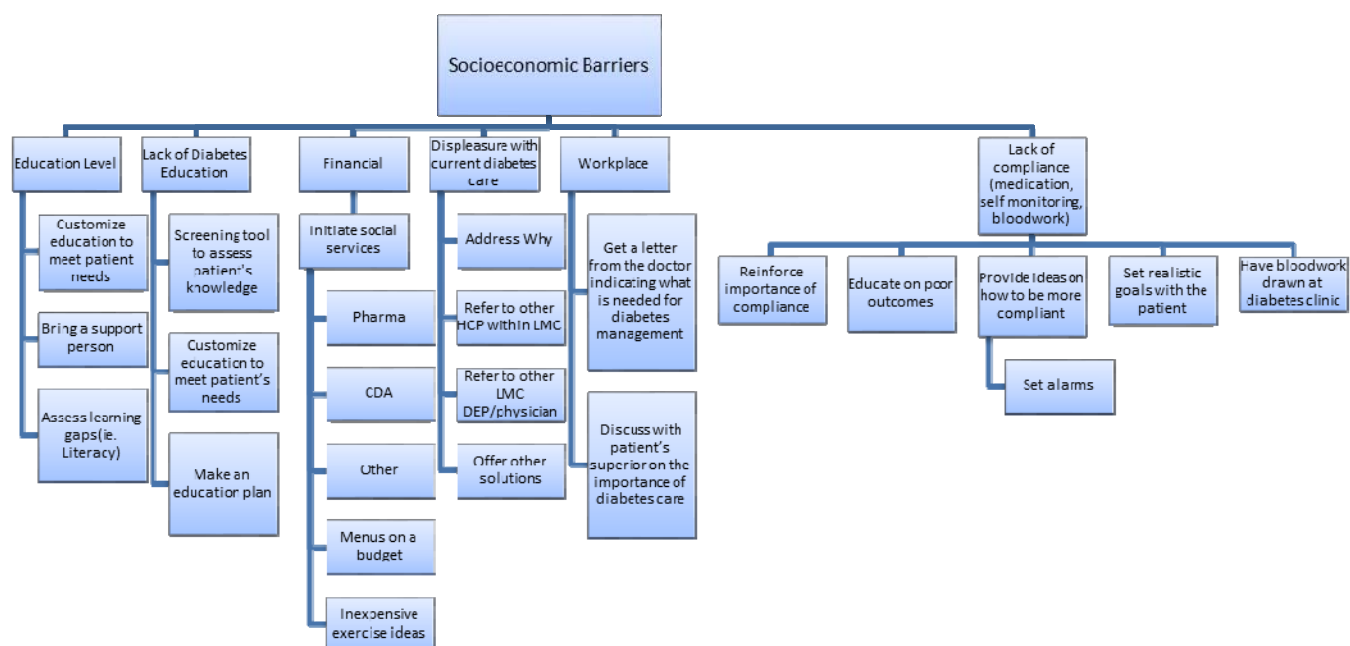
Socioeconomic Barriers

Education Level

Customize education to meet patient needs

Bring a support person

Assess learning gaps(ie. Literacy)

Lack of Diabetes Education

Screening tool to assess patient's knowledge

Customize education to meet patient's needs

Make an education plan

Financial

Initiate social services

Pharma

CDA

Other

Menus on a budget

Inexpensive exercise ideas

Displeasure with current diabetes care

Address Why

Refer to other HCP within LMC

Refer to other LMC DEP/physician

Offer other solutions

Workplace

Get a letter from the doctor indicating what is needed for diabetes management

Discuss with patient's superior on the importance of diabetes care

Lack of compliance (medication, self monitoring, bloodwork)

Reinforce importance of compliance

Educate on poor outcomes

Provide Ideas on how to be more compliant

Set alarms

Set realistic goals with the patient

Have bloodwork drawn at diabetes clinic